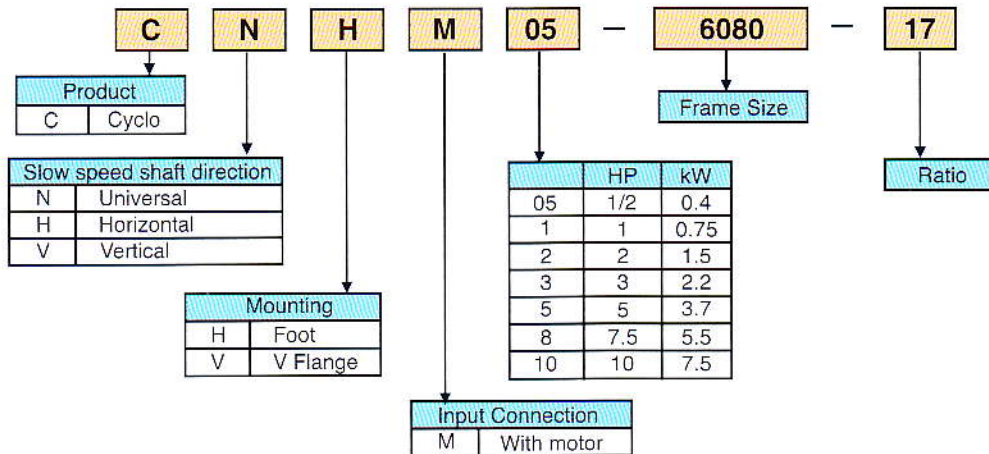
C N H M 05 — 6080 — 17

| Product | |
|---|---|
| C | Cyclo |

| Slow speed shaft direction | |
|---|---|
| N | Universal |
| H | Horizontal |
| V | Vertical |

| Mounting | |
|---|---|
| H | Foot |
| V | V Flange |

| Input Connection | |
|---|---|
| M | With motor |

| | HP | kW |
|---|---|---|
| 05 | 1/2 | 0.4 |
| 1 | 1 | 0.75 |
| 2 | 2 | 1.5 |
| 3 | 3 | 2.2 |
| 5 | 5 | 3.7 |
| 8 | 7.5 | 5.5 |
| 10 | 10 | 7.5 |

Frame Size

Ratio